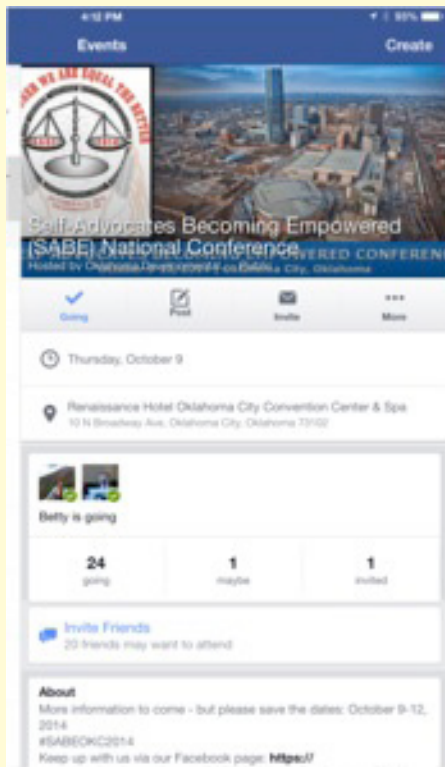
4:12 PM
Events
Create

Self-Advocates Becoming Empowered (SABE) National Conference
Hosted by Oklahoma Developmental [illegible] City, Oklahoma

Going
Post
Invite
More

Thursday, October 9

Renaissance Hotel Oklahoma City Convention Center & Spa
10 N Broadway Ave, Oklahoma City, Oklahoma 73102

Betty is going

| 24 | 1 | 1 |
|---|---|---|
| going | maybe | invited |

Invite Friends
20 friends may want to attend

About
More information to come - but please save the dates: October 9-12, 2014
#SABEOKC2014
Keep up with us via our Facebook page: https://